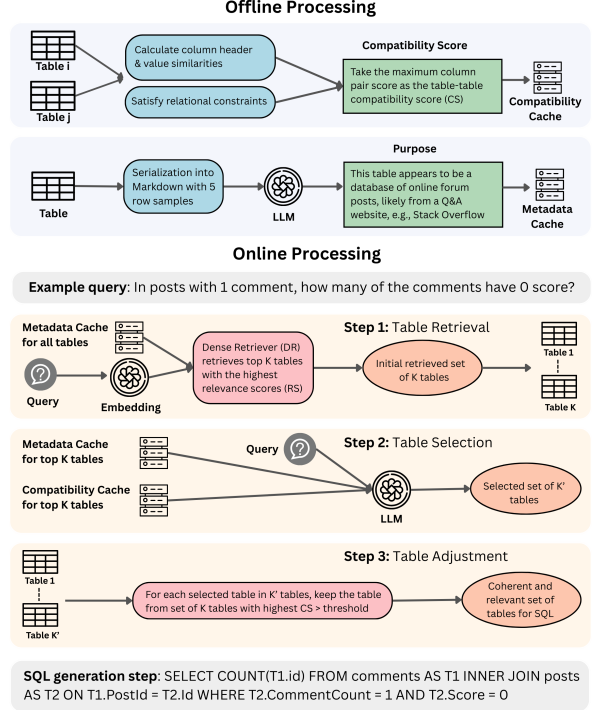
Offline Processing

Table i

Table j

Calculate column header & value similarities

Satisfy relational constraints

Compatibility Score

Take the maximum column pair score as the table-table compatibility score (CS)

Compatibility Cache

Purpose

Table

Serialization into Markdown with 5 row samples

LLM

This table appears to be a database of online forum posts, likely from a Q&A website, e.g., Stack Overflow

Metadata Cache

Online Processing

Example query: In posts with 1 comment, how many of the comments have 0 score?

Metadata Cache for all tables

Query

Embedding

Dense Retriever (DR) retrieves top K tables with the highest relevance scores (RS)

Step 1: Table Retrieval

Initial retrieved set of K tables

Table 1

Table K

Metadata Cache for top K tables

Query

Step 2: Table Selection

Compatibility Cache for top K tables

LLM

Selected set of K' tables

Step 3: Table Adjustment

Table 1

Table K'

For each selected table in K' tables, keep the table from set of K tables with highest CS > threshold

Coherent and relevant set of tables for SQL

SQL generation step: SELECT COUNT(T1.id) FROM comments AS T1 INNER JOIN posts AS T2 ON T1.PostId = T2.Id WHERE T2.CommentCount = 1 AND T2.Score = 0